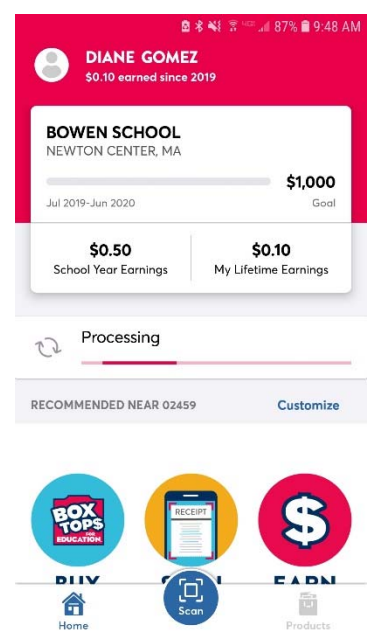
87% 9:48 AM

DIANE GOMEZ
$0.10 earned since 2019

BOWEN SCHOOL
NEWTON CENTER, MA

$1,000

Jul 2019-Jun 2020

Goal

$0.50
School Year Earnings

$0.10
My Lifetime Earnings

Processing

RECOMMENDED NEAR 02459

Customize

BOX TOPS FOR EDUCATION

RECEIPT

$

BUY

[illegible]

EARN

Home

Scan

Products